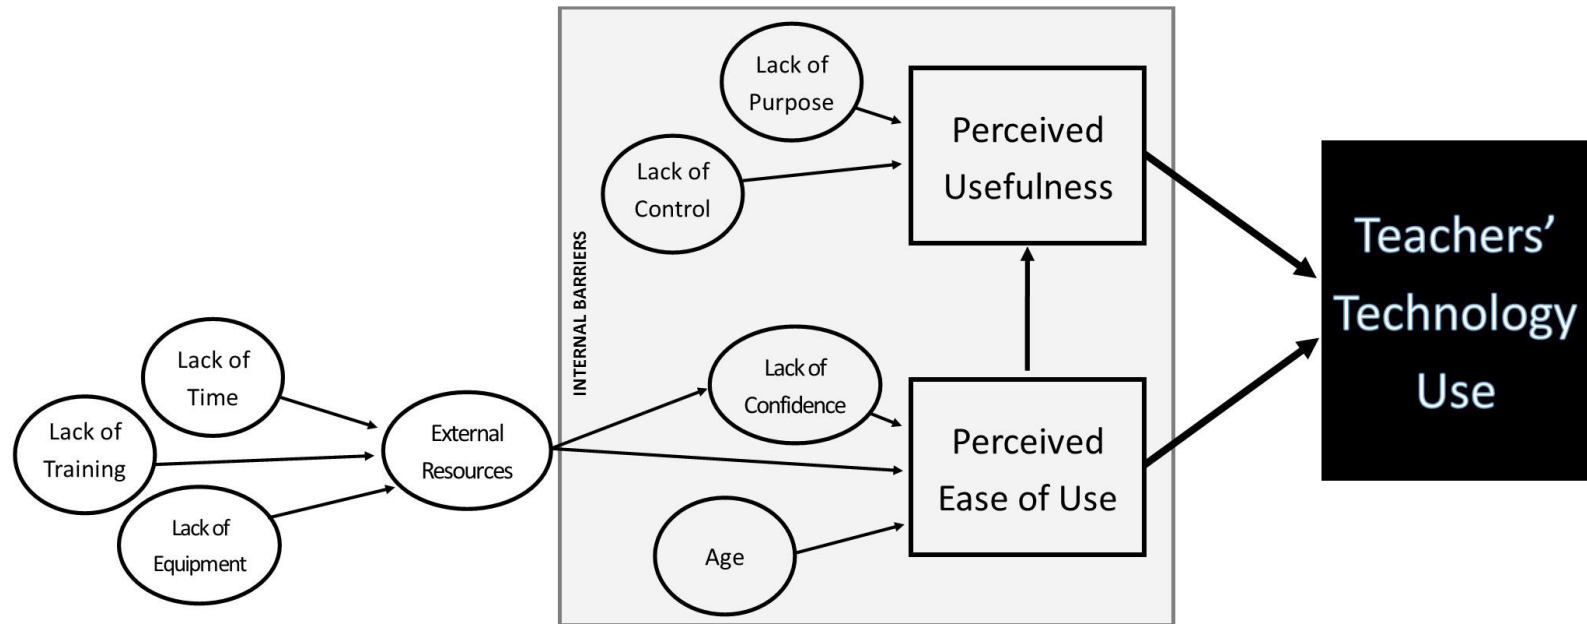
Lack of Time

Lack of Training

Lack of Equipment

External Resources

INTERNAL BARRIERS

Lack of Purpose

Lack of Control

Perceived Usefulness

Lack of Confidence

Age

Perceived Ease of Use

Teachers' Technology Use